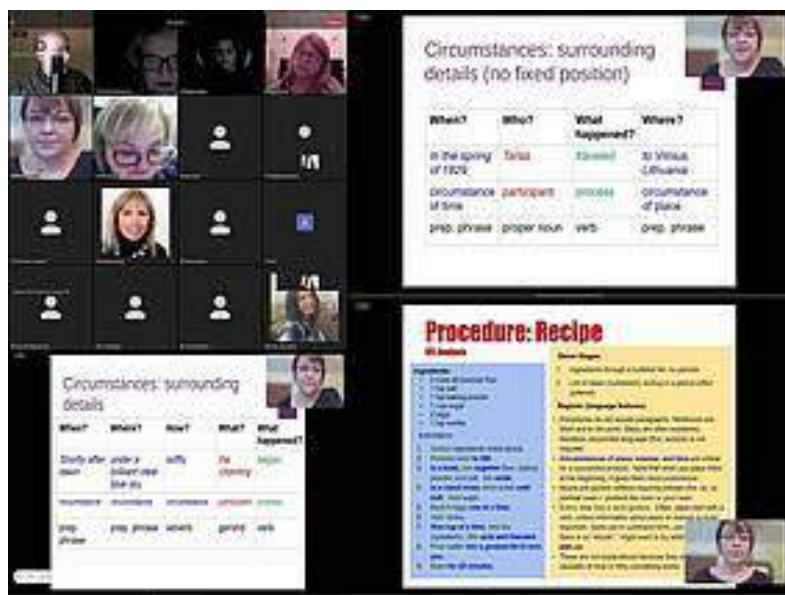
Circumstances: surrounding details (no fixed position)

| When? | Who? | What happened? | Where? |
|---|---|---|---|
| In the spring of 1926 | Tania | traveled | to Vilnius, Lithuania |
| circumstance of time | participant | process | circumstance of place |
| prep. phrase | proper noun | verb | prep. phrase |

Circumstances: surrounding details

| When? | Where? | How? | What? | What happened? |
|---|---|---|---|---|
| Shortly after dawn | under a brilliant clear blue sky | softly | the chanting | began |
| circumstance | circumstance | circumstance | participant | process |
| prep. phrase | prep. phrase | adverb | gerund | verb |

Procedure: Recipe

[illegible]